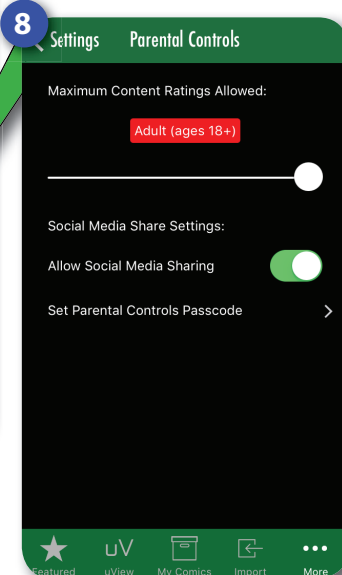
8

Settings Parental Controls

Maximum Content Ratings Allowed:

Adult (ages 18+)

Social Media Share Settings:

Allow Social Media Sharing

Set Parental Controls Passcode

Featured uView My Comics Import More